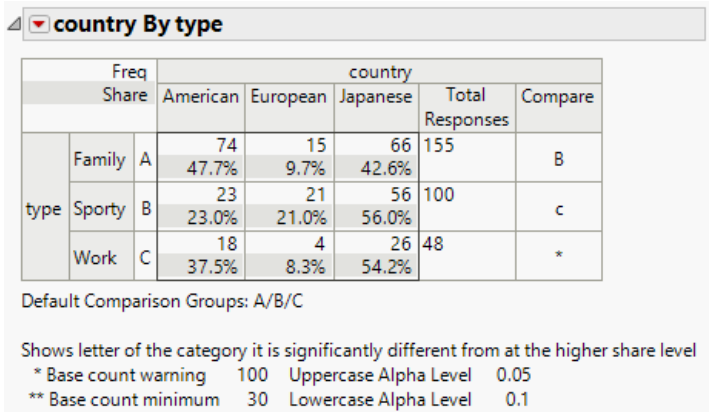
country By type

| Freq / Share | | | American | European | Japanese | Total Responses | Compare |
|---|---|---|---|---|---|---|---|
| type | Family | A | 74 47.7% | 15 9.7% | 66 42.6% | 155 | B |
| | Sporty | B | 23 23.0% | 21 21.0% | 56 56.0% | 100 | c |
| | Work | C | 18 37.5% | 4 8.3% | 26 54.2% | 48 | * |

Default Comparison Groups: A/B/C

Shows letter of the category it is significantly different from at the higher share level
* Base count warning 100 Uppercase Alpha Level 0.05
** Base count minimum 30 Lowercase Alpha Level 0.1